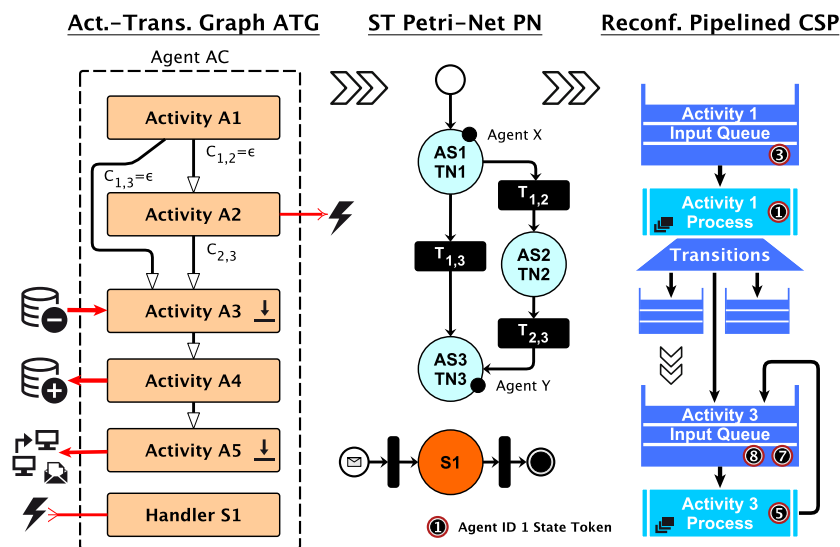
Act.-Trans. Graph ATG

Agent AC

Activity A1

$C_{1,2}=\epsilon$

$C_{1,3}=\epsilon$

Activity A2

$C_{2,3}$

Activity A3

Activity A4

Activity A5

Handler S1

ST Petri-Net PN

Agent X

AS1
TN1

$T_{1,2}$

$T_{1,3}$

AS2
TN2

$T_{2,3}$

AS3
TN3

Agent Y

S1

1 Agent ID 1 State Token

Reconf. Pipelined CSP

Activity 1
Input Queue
3

Activity 1
Process
1

Transitions

Activity 3
Input Queue
8 7

Activity 3
Process
5